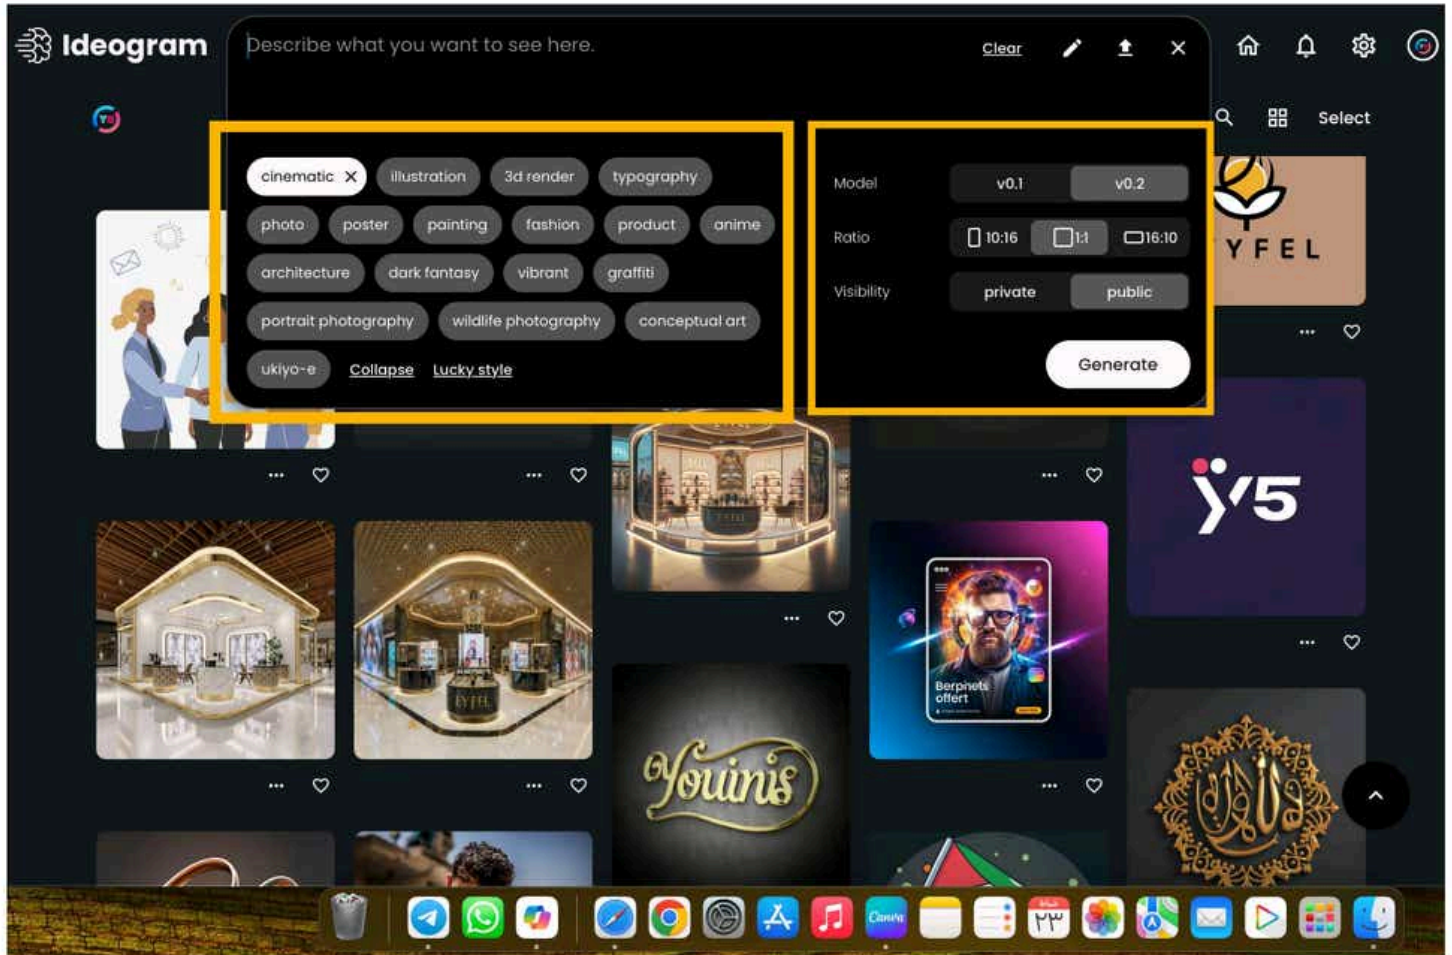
Ideogram

Describe what you want to see here.

Clear

Select

cinematic ✕ illustration 3d render typography
photo poster painting fashion product anime
architecture dark fantasy vibrant graffiti
portrait photography wildlife photography conceptual art
ukiyo-e Collapse Lucky style

Model v0.1 v0.2
Ratio 10:16 1:1 16:10
Visibility private public

Generate

YFEL

Y5

Youinis

Berpnets offert

EYFEL

Canva

٢٣